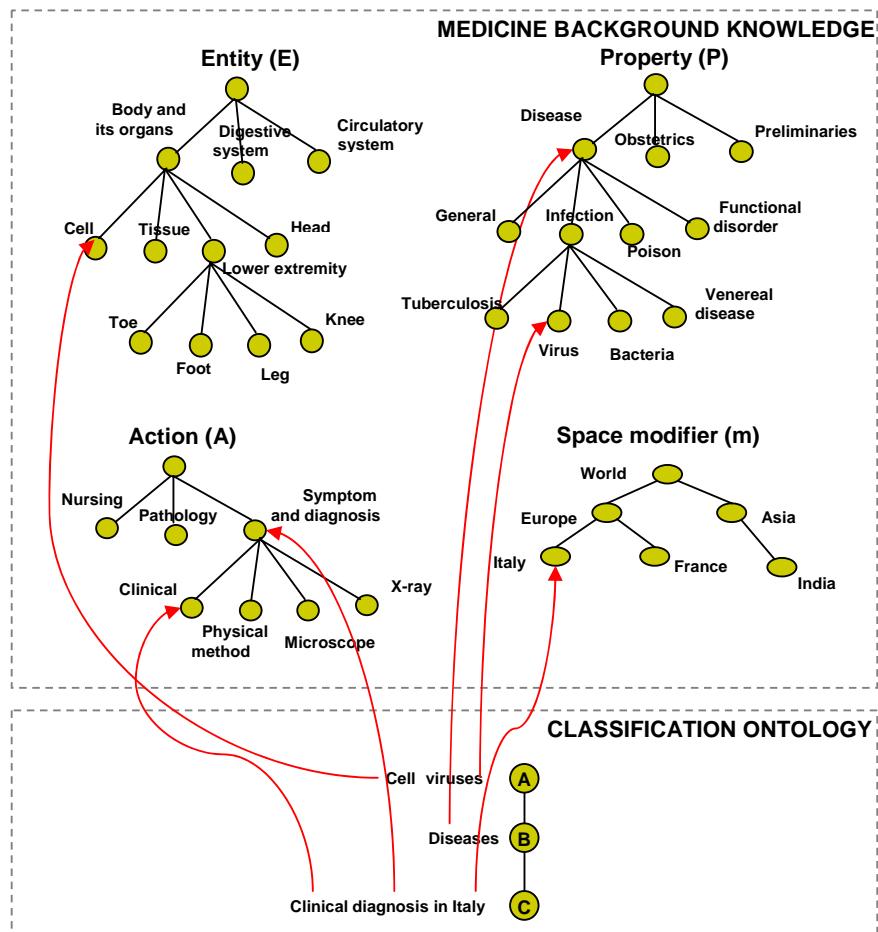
MEDICINE BACKGROUND KNOWLEDGE

Entity (E)

Body and its organs

Digestive system

Circulatory system

Cell

Tissue

Head

Lower extremity

Toe

Foot

Leg

Knee

Property (P)

Disease

Obstetrics

Preliminaries

General

Infection

Poison

Functional disorder

Tuberculosis

Virus

Bacteria

Venereal disease

Action (A)

Nursing

Pathology

Symptom and diagnosis

Clinical

Physical method

Microscope

X-ray

Space modifier (m)

World

Europe

Asia

Italy

France

India

CLASSIFICATION ONTOLOGY

Cell viruses

A

Diseases

B

Clinical diagnosis in Italy

C